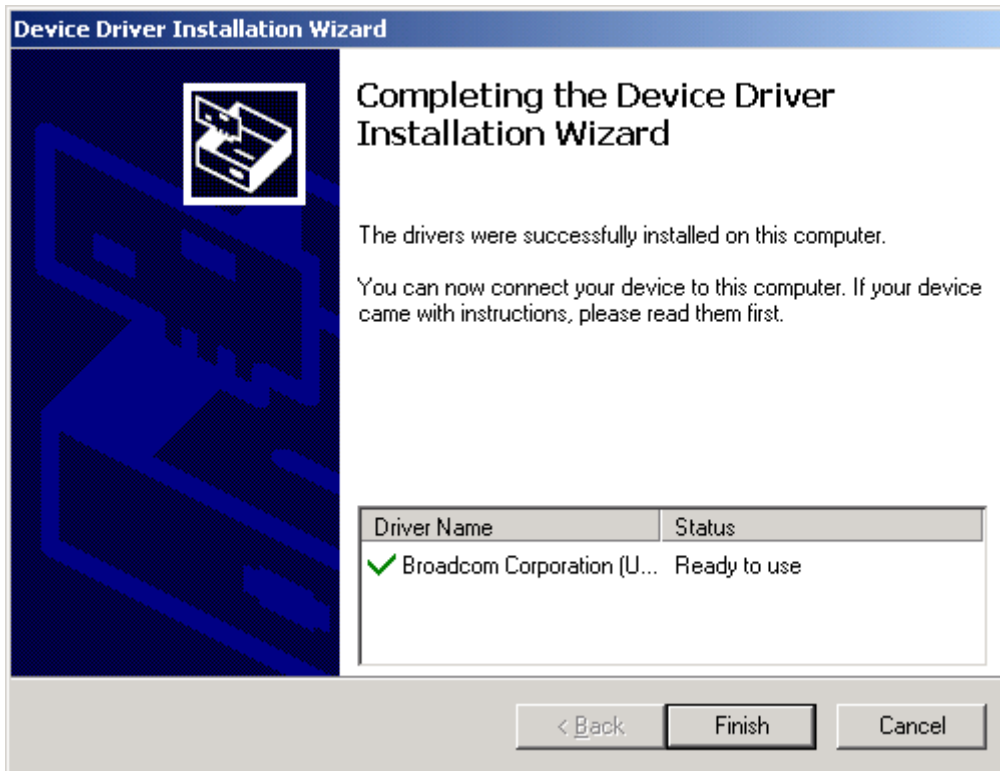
Device Driver Installation Wizard

Completing the Device Driver Installation Wizard

The drivers were successfully installed on this computer.

You can now connect your device to this computer. If your device came with instructions, please read them first.

| Driver Name | Status |
|---|---|
| Broadcom Corporation (U... | Ready to use |

< Back
Finish
Cancel